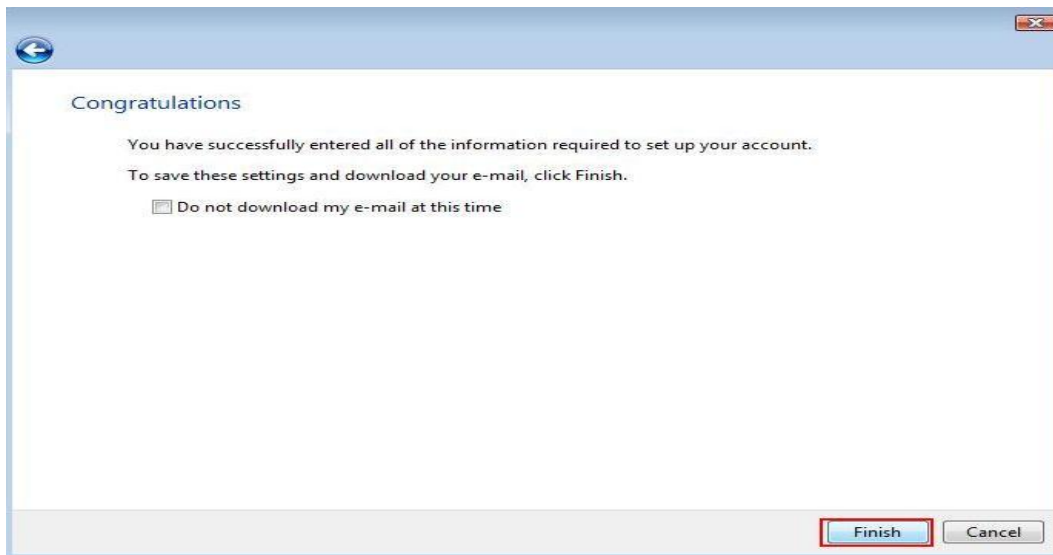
Congratulations

You have successfully entered all of the information required to set up your account.

To save these settings and download your e-mail, click Finish.

Do not download my e-mail at this time

Finish Cancel